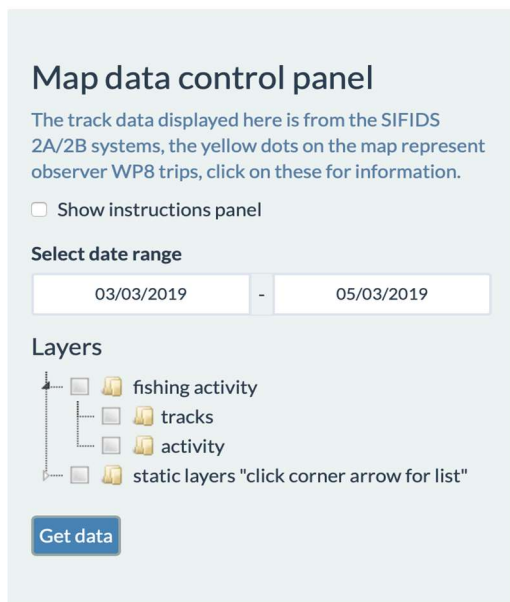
Map data control panel

The track data displayed here is from the SIFIDS 2A/2B systems, the yellow dots on the map represent observer WP8 trips, click on these for information.

Show instructions panel

Select date range

03/03/2019 - 05/03/2019

Layers

fishing activity

tracks

activity

static layers "click corner arrow for list"

Get data